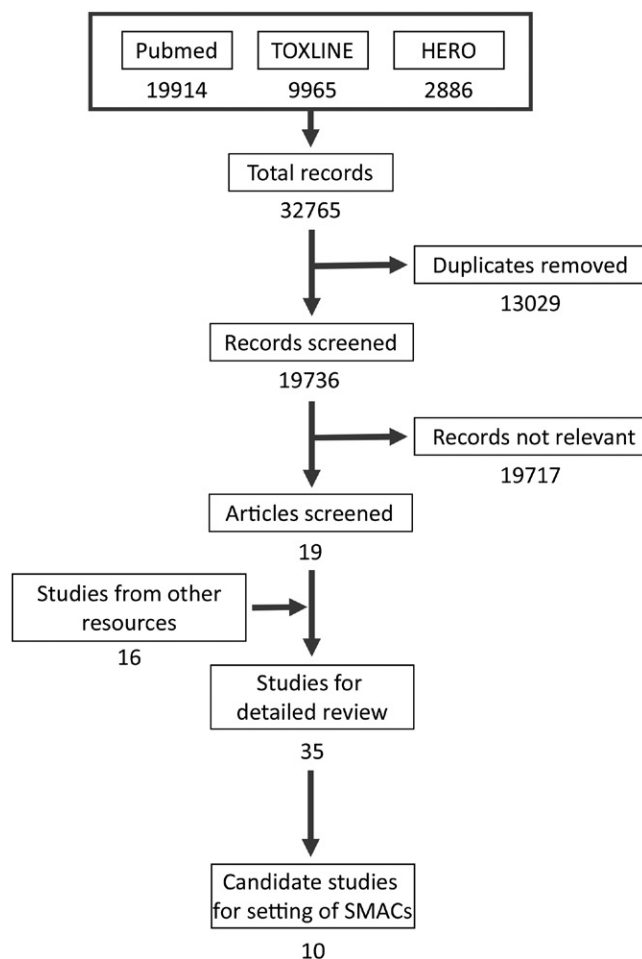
Pubmed
19914

TOXLINE
9965

HERO
2886

Total records
32765

Duplicates removed
13029

Records screened
19736

Records not relevant
19717

Articles screened
19

Studies from other resources
16

Studies for detailed review
35

Candidate studies for setting of SMACs
10